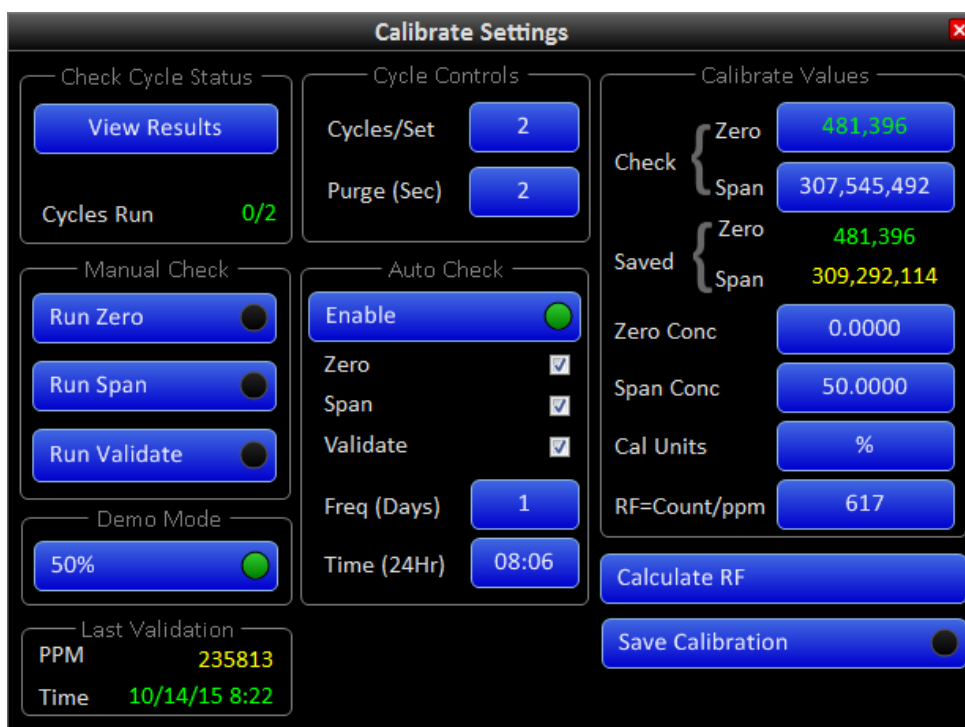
Calibrate Settings

Check Cycle Status

View Results

Cycles Run 0/2

Manual Check

Run Zero

Run Span

Run Validate

Demo Mode

50%

Last Validation

PPM 235813

Time 10/14/15 8:22

Cycle Controls

Cycles/Set 2

Purge (Sec) 2

Auto Check

Enable

Zero

Span

Validate

Freq (Days) 1

Time (24Hr) 08:06

Calibrate Values

Check Zero 481,396

Span 307,545,492

Saved Zero 481,396

Span 309,292,114

Zero Conc 0.0000

Span Conc 50.0000

Cal Units %

RF=Count/ppm 617

Calculate RF

Save Calibration